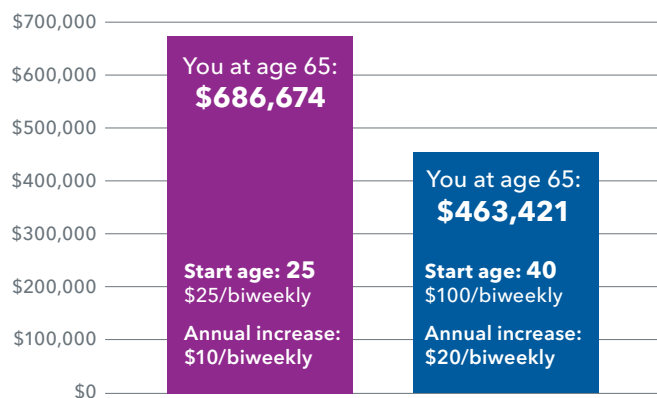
$700,000
$600,000
$500,000
$400,000
$300,000
$200,000
$100,000
$0

You at age 65:
**$686,674**

**Start age: 25**
$25/biweekly

**Annual increase:**
**$10/biweekly**

You at age 65:
**$463,421**

**Start age: 40**
$100/biweekly

**Annual increase:**
**$20/biweekly**